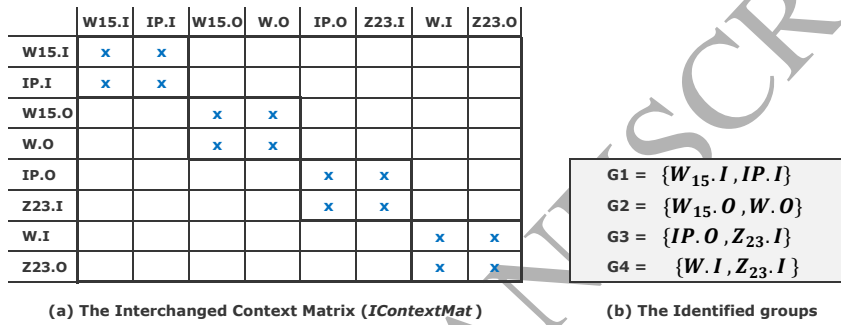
| | W15.I | IP.I | W15.O | W.O | IP.O | Z23.I | W.I | Z23.O |
|---|---|---|---|---|---|---|---|---|
| W15.I | x | x | | | | | | |
| IP.I | x | x | | | | | | |
| W15.O | | | x | x | | | | |
| W.O | | | x | x | | | | |
| IP.O | | | | | x | x | | |
| Z23.I | | | | | x | x | | |
| W.I | | | | | | | x | x |
| Z23.O | | | | | | | x | x |

G1 = $\{W_{15}.I, IP.I\}$
G2 = $\{W_{15}.O, W.O\}$
G3 = $\{IP.O, Z_{23}.I\}$
G4 = $\{W.I, Z_{23}.I\}$

(a) The Interchanged Context Matrix (*IContextMat*)

(b) The Identified groups

MANUSCR